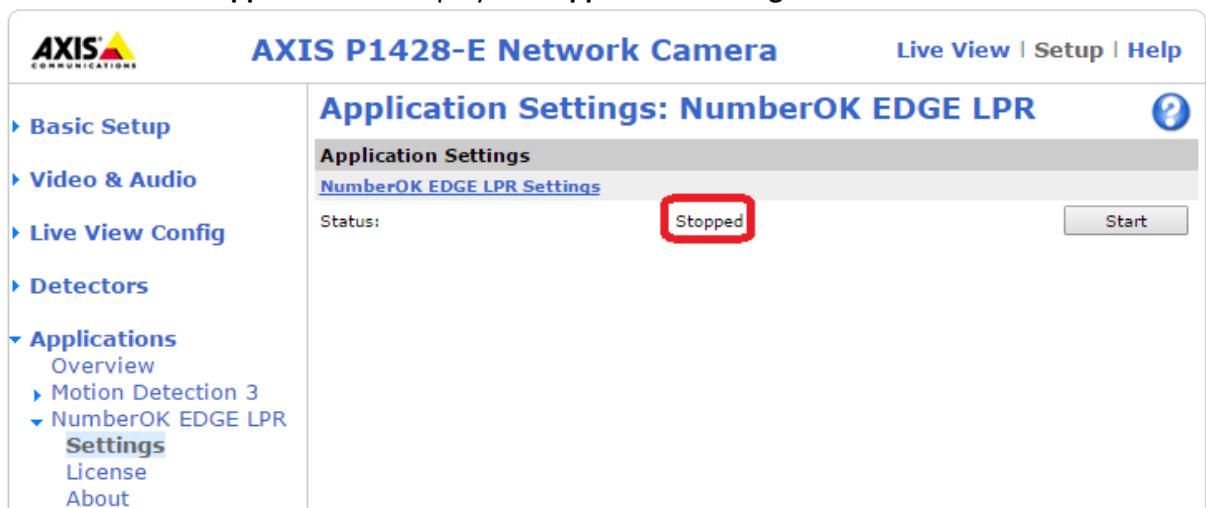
AXIS COMMUNICATIONS

AXIS P1428-E Network Camera

Live View | Setup | Help

Basic Setup

Video & Audio

Live View Config

Detectors

Applications
Overview
Motion Detection 3
NumberOK EDGE LPR
Settings
License
About

Application Settings: NumberOK EDGE LPR

?

Application Settings

NumberOK EDGE LPR Settings

Status: Stopped

Start